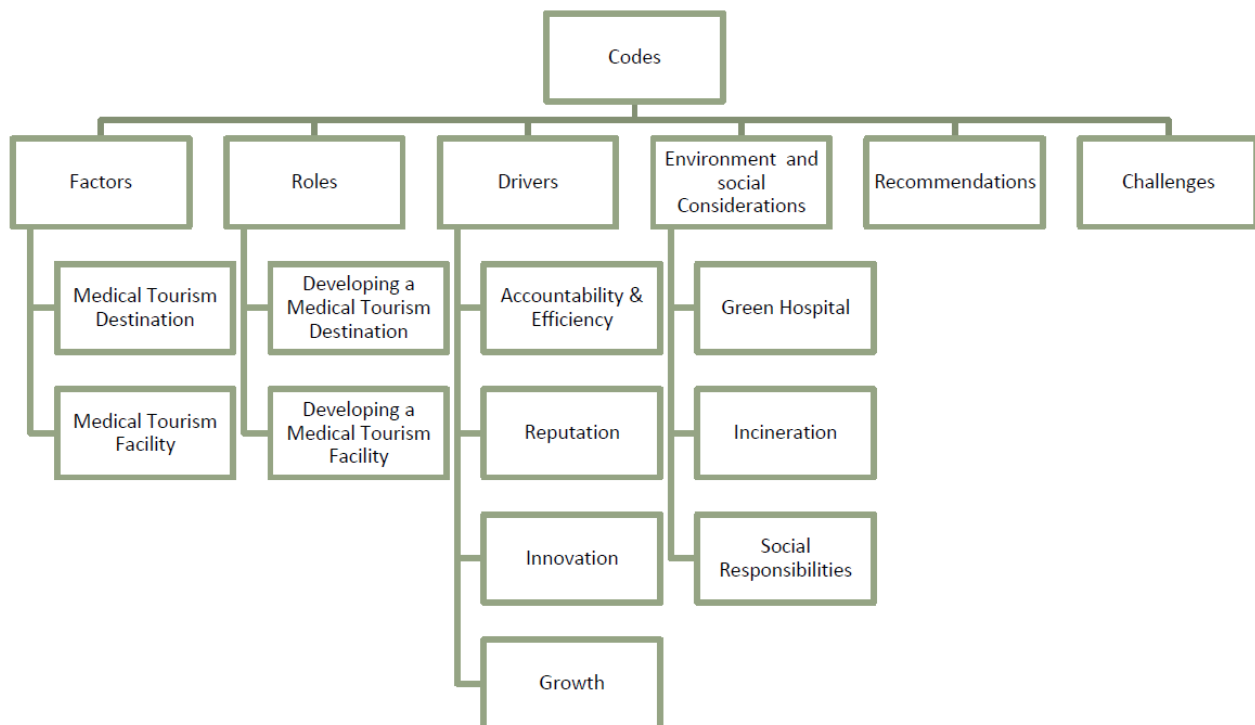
Codes

Factors

Medical Tourism Destination

Medical Tourism Facility

Roles

Developing a Medical Tourism Destination

Developing a Medical Tourism Facility

Drivers

Accountability & Efficiency

Reputation

Innovation

Growth

Environment and social Considerations

Green Hospital

Incineration

Social Responsibilities

Recommendations

Challenges